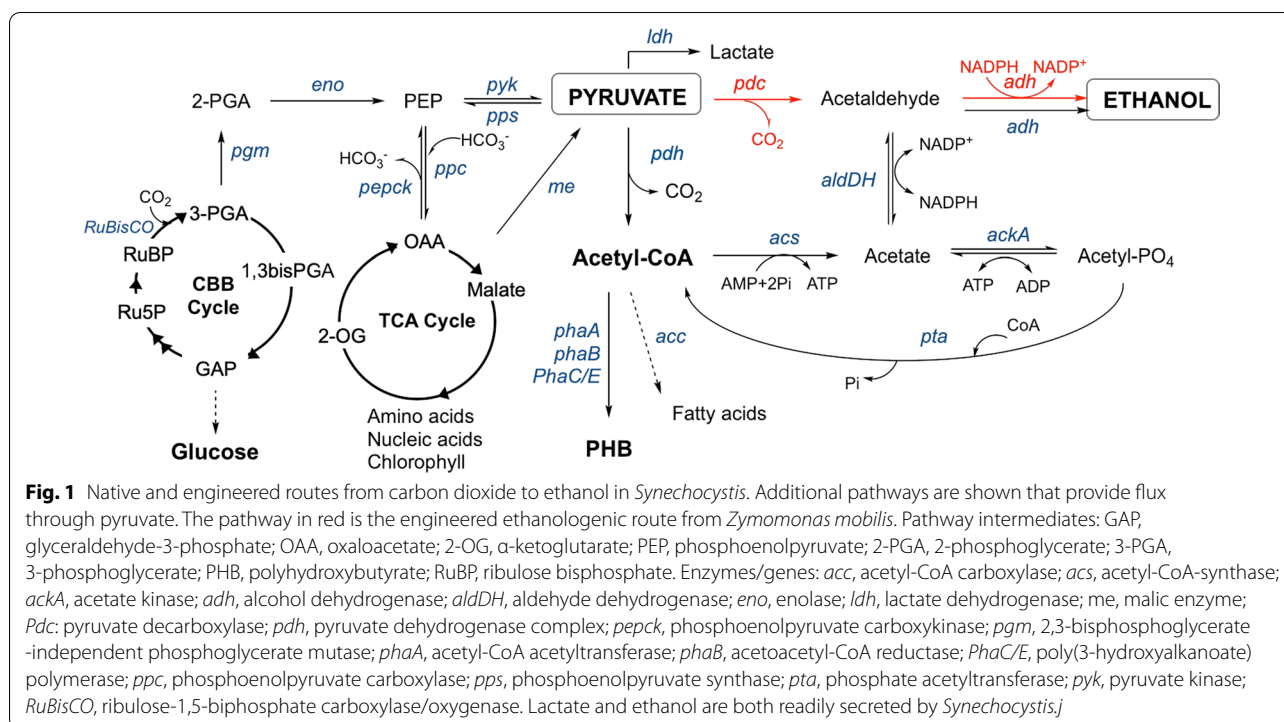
ldh
Lactate

2-PGA
eno
PEP
pyk
pps
PYRUVATE
pdc
CO$_2$
Acetaldehyde
NADPH
NADP$^+$
adh
ETHANOL
adh

pgm
HCO$_3^-$
HCO$_3^-$
pepck
ppc
me
pdh
CO$_2$
aldDH
NADP$^+$
NADPH

CO$_2$
RuBisCO
3-PGA
RuBP
1,3bisPGA
CBB Cycle
Ru5P
GAP
Glucose

OAA
Malate
2-OG
TCA Cycle
Amino acids
Nucleic acids
Chlorophyll

Acetyl-CoA
acs
AMP+2Pi
ATP
Acetate
ackA
ATP
ADP
Acetyl-PO$_4$
pta
CoA
Pi

phaA
phaB
PhaC/E
acc
Fatty acids
PHB

**Fig. 1** Native and engineered routes from carbon dioxide to ethanol in *Synechocystis*. Additional pathways are shown that provide flux through pyruvate. The pathway in red is the engineered ethanologenic route from *Zymomonas mobilis*. Pathway intermediates: GAP, glyceraldehyde-3-phosphate; OAA, oxaloacetate; 2-OG, α-ketoglutarate; PEP, phosphoenolpyruvate; 2-PGA, 2-phosphoglycerate; 3-PGA, 3-phosphoglycerate; PHB, polyhydroxybutyrate; RuBP, ribulose bisphosphate. Enzymes/genes: *acc*, acetyl-CoA carboxylase; *acs*, acetyl-CoA-synthase; *ackA*, acetate kinase; *adh*, alcohol dehydrogenase; *aldDH*, aldehyde dehydrogenase; *eno*, enolase; *ldh*, lactate dehydrogenase; me, malic enzyme; *Pdc*: pyruvate decarboxylase; *pdh*, pyruvate dehydrogenase complex; *pepck*, phosphoenolpyruvate carboxykinase; *pgm*, 2,3-bisphosphoglycerate -independent phosphoglycerate mutase; *phaA*, acetyl-CoA acetyltransferase; *phaB*, acetoacetyl-CoA reductase; *PhaC/E*, poly(3-hydroxyalkanoate) polymerase; *ppc*, phosphoenolpyruvate carboxylase; *pps*, phosphoenolpyruvate synthase; *pta*, phosphate acetyltransferase; *pyk*, pyruvate kinase; *RuBisCO*, ribulose-1,5-biphosphate carboxylase/oxygenase. Lactate and ethanol are both readily secreted by *Synechocystis.j*